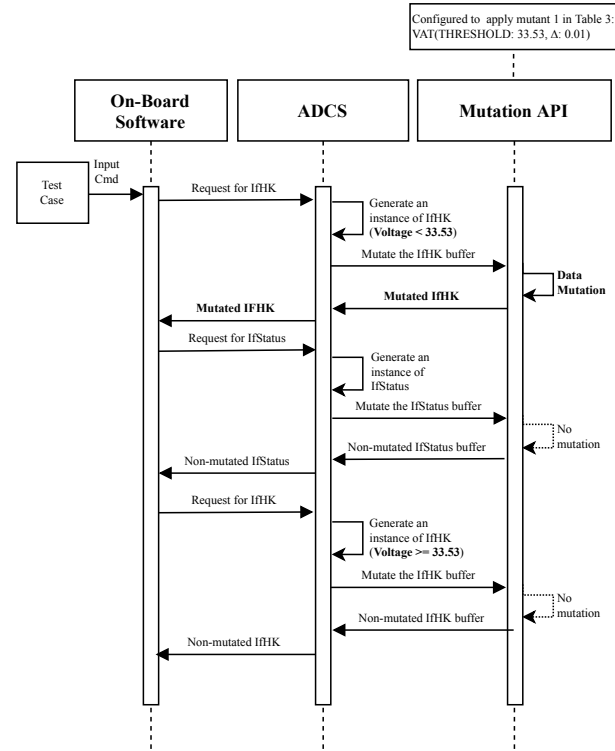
Configured to apply mutant 1 in Table 3:
VAT(THRESHOLD: 33.53, Δ: 0.01)

On-Board Software

ADCS

Mutation API

Test Case

Input Cmd

Request for IfHK

Generate an instance of IfHK (Voltage < 33.53)

Mutate the IfHK buffer

Data Mutation

Mutated IfHK

Mutated IFHK

Request for IfStatus

Generate an instance of IfStatus

Mutate the IfStatus buffer

No mutation

Non-mutated IfStatus buffer

Non-mutated IfStatus

Request for IfHK

Generate an instance of IfHK (Voltage >= 33.53)

Mutate the IfHK buffer

No mutation

Non-mutated IfHK buffer

Non-mutated IfHK